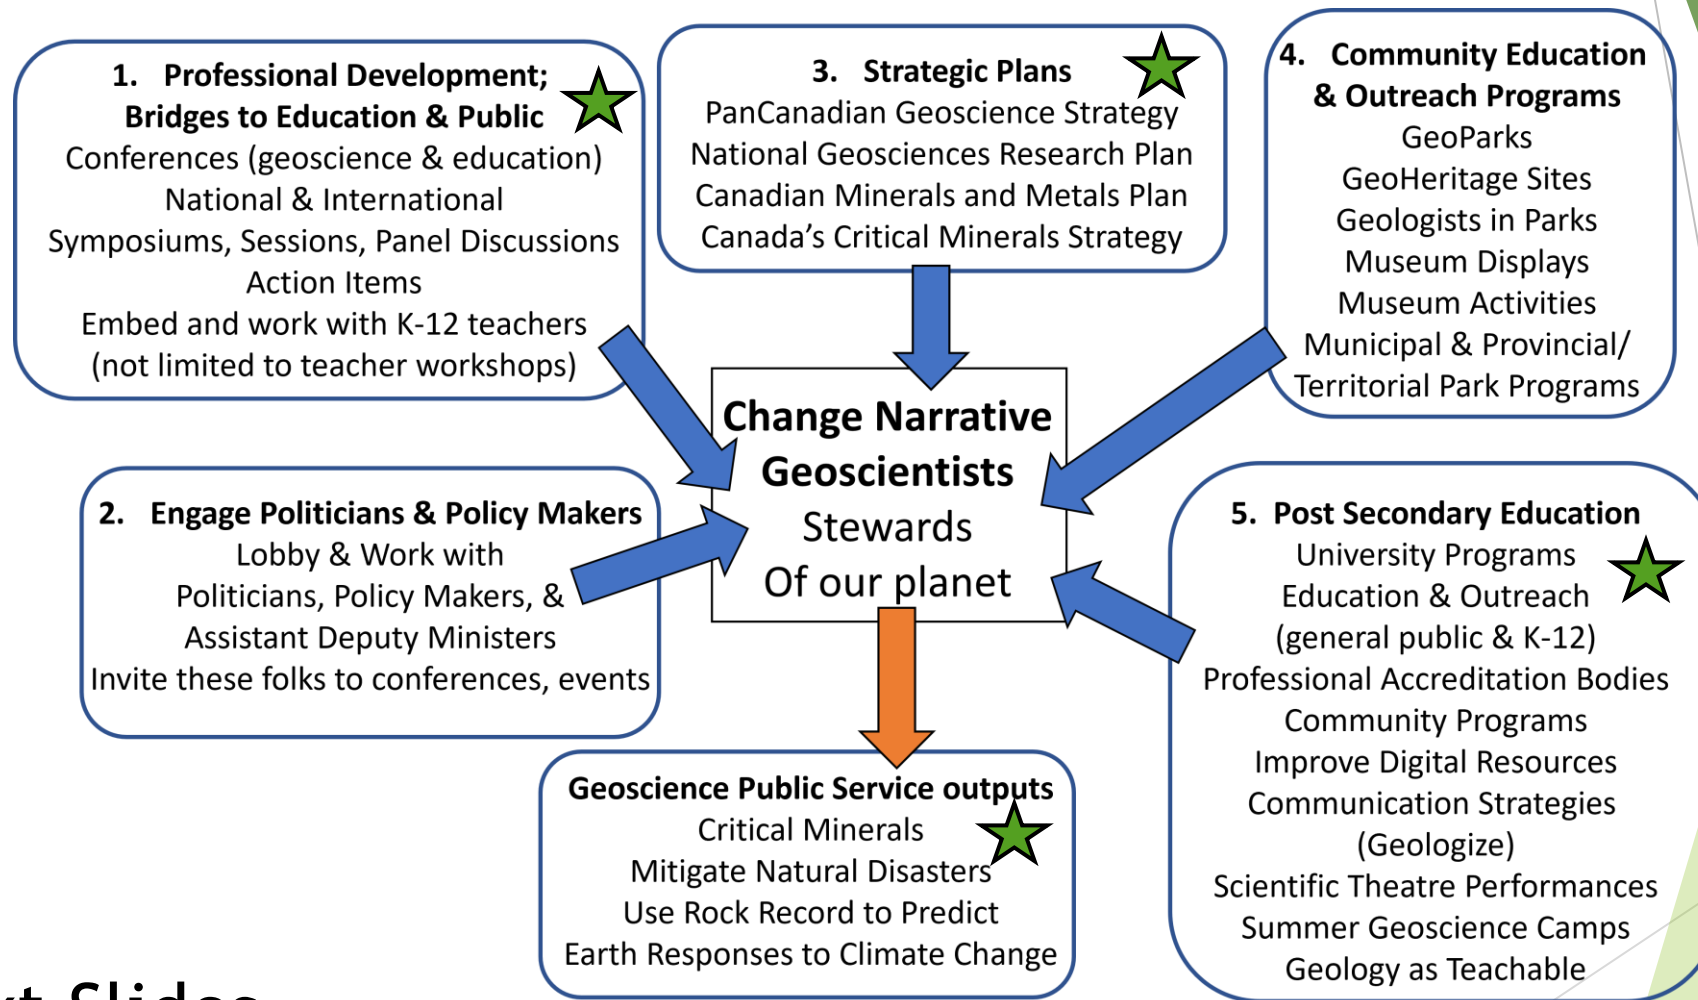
1. Professional Development; Bridges to Education & Public
Conferences (geoscience & education)
National & International
Symposiums, Sessions, Panel Discussions
Action Items
Embed and work with K-12 teachers
(not limited to teacher workshops)

3. Strategic Plans
PanCanadian Geoscience Strategy
National Geosciences Research Plan
Canadian Minerals and Metals Plan
Canada's Critical Minerals Strategy

4. Community Education & Outreach Programs
GeoParks
GeoHeritage Sites
Geologists in Parks
Museum Displays
Museum Activities
Municipal & Provincial/ Territorial Park Programs

Change Narrative
Geoscientists
Stewards
Of our planet

2. Engage Politicians & Policy Makers
Lobby & Work with
Politicians, Policy Makers, &
Assistant Deputy Ministers
Invite these folks to conferences, events

5. Post Secondary Education
University Programs
Education & Outreach
(general public & K-12)
Professional Accreditation Bodies
Community Programs
Improve Digital Resources
Communication Strategies
(Geologize)
Scientific Theatre Performances
Summer Geoscience Camps
Geology as Teachable

Geoscience Public Service outputs
Critical Minerals
Mitigate Natural Disasters
Use Rock Record to Predict
Earth Responses to Climate Change

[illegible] Slides